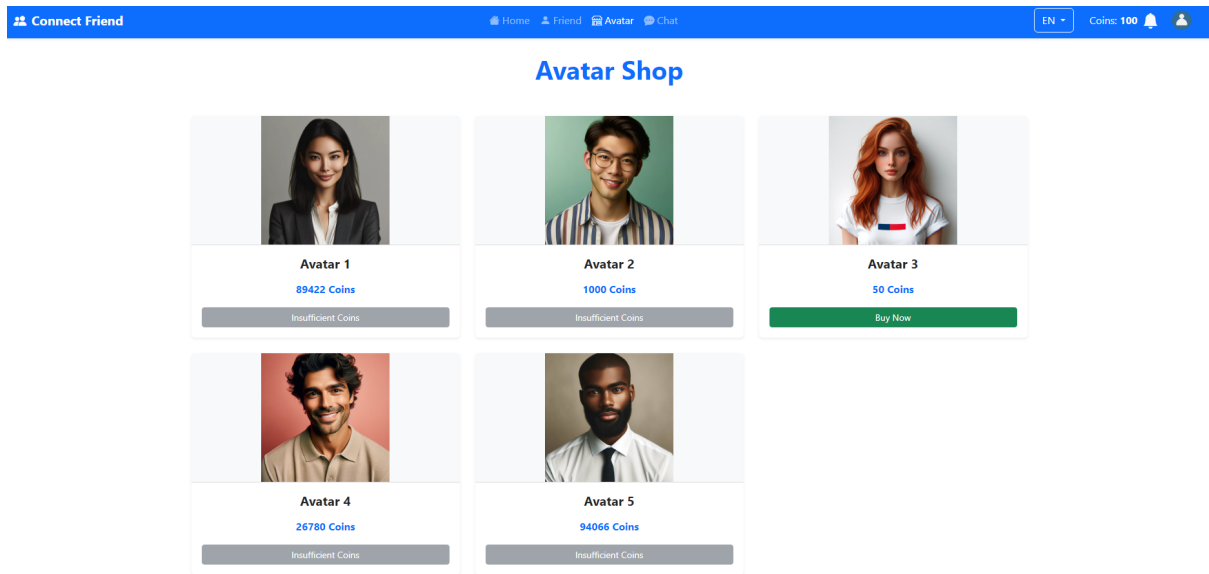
Connect Friend

Home Friend Avatar Chat

EN

Coins: 100

Avatar Shop

Avatar 1

89422 Coins

Insufficient Coins

Avatar 2

1000 Coins

Insufficient Coins

Avatar 3

50 Coins

Buy Now

Avatar 4

26780 Coins

Insufficient Coins

Avatar 5

94066 Coins

Insufficient Coins